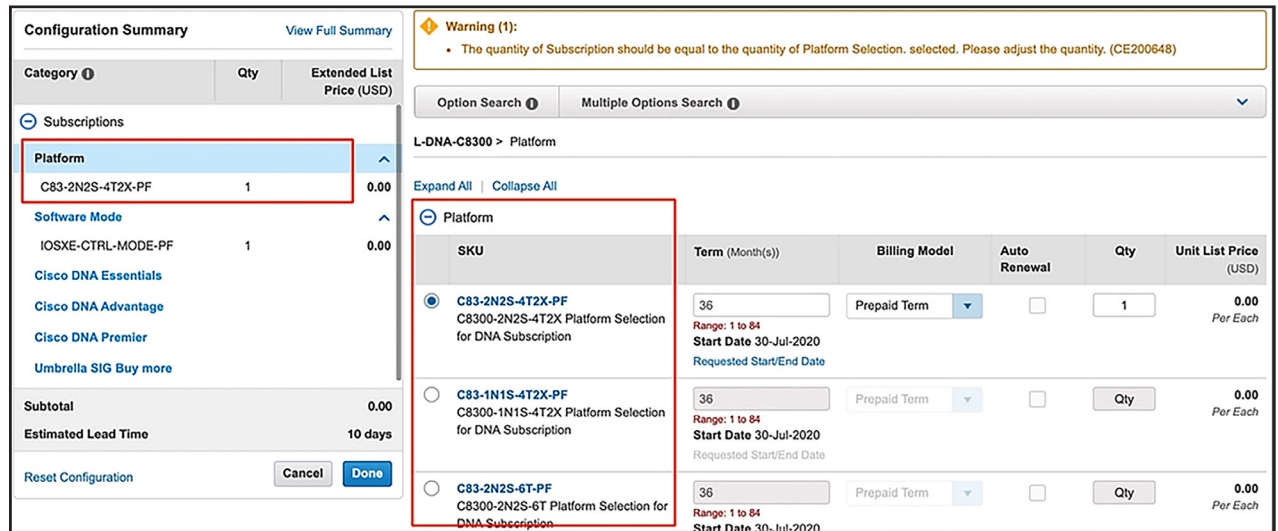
Configuration Summary | View Full Summary

| Category | Qty | Extended List Price (USD) |
|---|---|---|
| Subscriptions | | |
| Platform | | |
| C83-2N2S-4T2X-PF | 1 | 0.00 |
| Software Mode | | |
| IOSXE-CTRL-MODE-PF | 1 | 0.00 |
| Cisco DNA Essentials | | |
| Cisco DNA Advantage | | |
| Cisco DNA Premier | | |
| Umbrella SIG Buy more | | |

Subtotal 0.00
Estimated Lead Time 10 days

Reset Configuration | Cancel | Done

Warning (1):
• The quantity of Subscription should be equal to the quantity of Platform Selection. selected. Please adjust the quantity. (CE200648)

Option Search | Multiple Options Search

L-DNA-C8300 > Platform

Expand All | Collapse All

Platform

| SKU | Term (Month(s)) | Billing Model | Auto Renewal | Qty | Unit List Price (USD) |
|---|---|---|---|---|---|
| C83-2N2S-4T2X-PF C8300-2N2S-4T2X Platform Selection for DNA Subscription | 36 Range: 1 to 84 Start Date 30-Jul-2020 Requested Start/End Date | Prepaid Term | | 1 | 0.00 Per Each |
| C83-1N1S-4T2X-PF C8300-1N1S-4T2X Platform Selection for DNA Subscription | 36 Range: 1 to 84 Start Date 30-Jul-2020 Requested Start/End Date | Prepaid Term | | Qty | 0.00 Per Each |
| C83-2N2S-6T-PF C8300-2N2S-6T Platform Selection for DNA Subscription | 36 Range: 1 to 84 Start Date 30-Jul-2020 | Prepaid Term | | Qty | 0.00 Per Each |